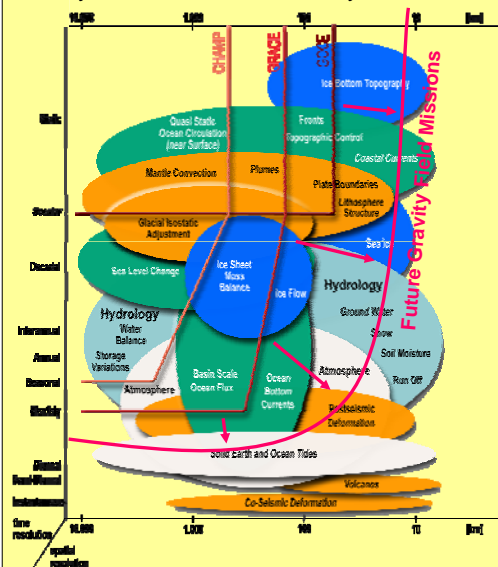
10,000 1,000 100 10 [km]

CHAMP GRACE GOCE

Future Gravity Field Missions

Ice Bottom Topography

Static

Quasi Static Ocean Circulation (near Surface)

Fronts Topographic Control

Coastal Currents

Mantle Convection Plumes Plate Boundaries

Lithosphere Structure

Secular

Glacial Isostatic Adjustment

Sea Ice

Decadal

Sea Level Change

Ice Sheet Mass Balance

Ice Flow

Hydrology

Ground Water

Snow

Soil Moisture

Run Off

Interannual

Hydrology Water Balance

Annual

Storage Variations

Seasonal

Atmosphere

Basin Scale Ocean Flux

Ocean Bottom Currents

Atmosphere

Monthly

Postseismic Deformation

Diurnal

Solid Earth and Ocean Tides

Semi-Diurnal

Volcanos

Instantaneous

Co-Seismic Deformation

time resolution

spatial resolution

10,000 1,000 100 10 [km]